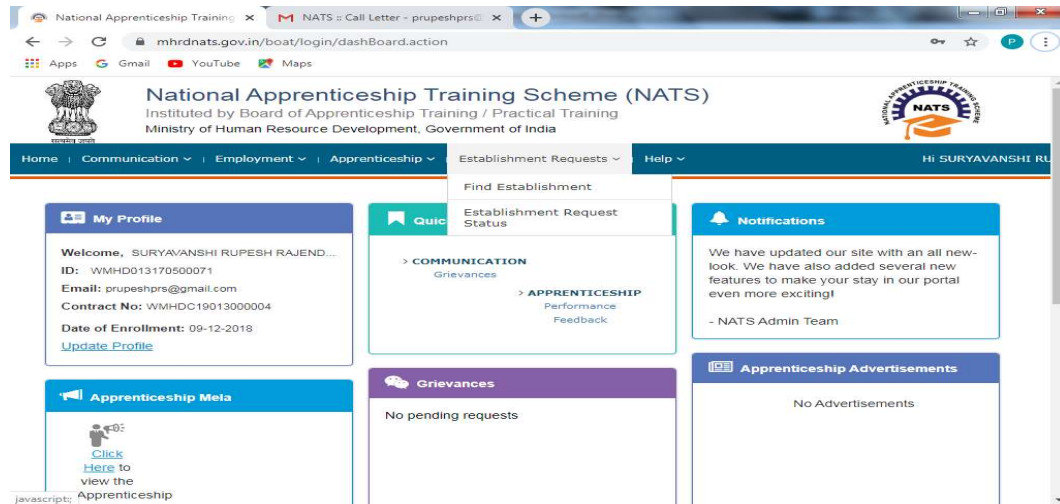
National Apprenticeship Training ×
NATS :: Call Letter - prupeshprs@ ×
+
mhrdnats.gov.in/boat/login/dashBoard.action
Apps Gmail YouTube Maps

सत्यमेव जयते

National Apprenticeship Training Scheme (NATS)
Instituted by Board of Apprenticeship Training / Practical Training
Ministry of Human Resource Development, Government of India

NATS

Home | Communication | Employment | Apprenticeship | Establishment Requests | Help
Hi SURYAVANSHI RU

Find Establishment
Establishment Request Status

My Profile
Welcome, SURYAVANSHI RUPESH RAJEND...
ID: WMHD013170500071
Email: prupeshprs@gmail.com
Contract No: WMHDC19013000004
Date of Enrollment: 09-12-2018
Update Profile

Quic

> COMMUNICATION
Grievances
> APPRENTICESHIP
Performance
Feedback

Notifications
We have updated our site with an all new-look. We have also added several new features to make your stay in our portal even more exciting!
- NATS Admin Team

Apprenticeship Mela
Click Here to view the Apprenticeship

Grievances
No pending requests

Apprenticeship Advertisements
No Advertisements

javascript:;